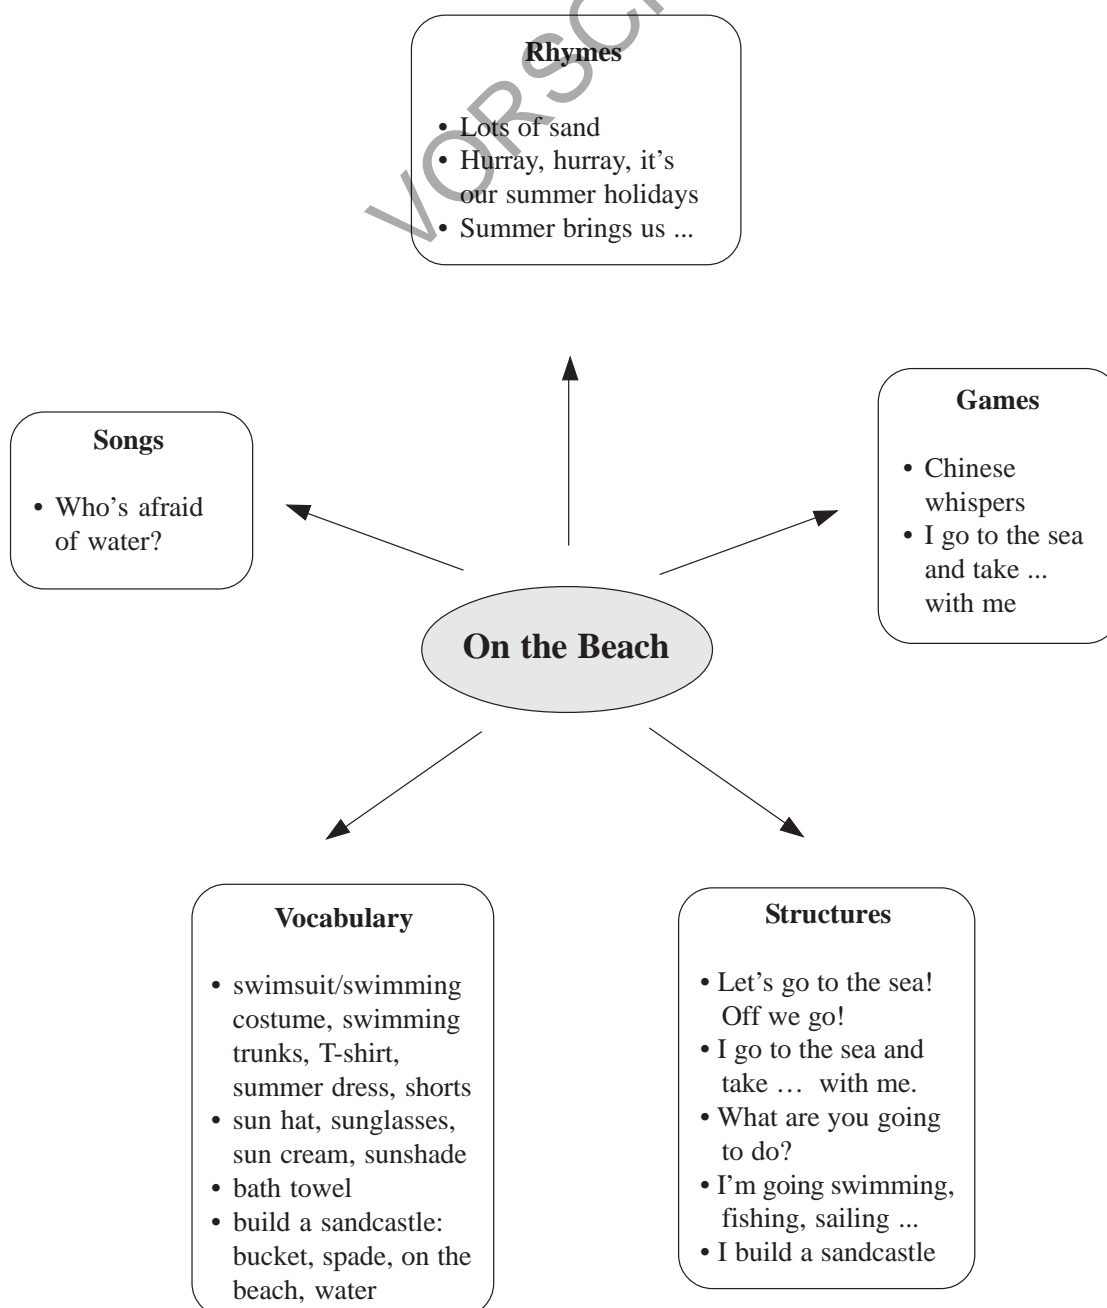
VORSCH

**Rhymes**

• Lots of sand
• Hurray, hurray, it's our summer holidays
• Summer brings us ...

**Songs**

• Who's afraid of water?

**Games**

• Chinese whispers
• I go to the sea and take ... with me

**On the Beach**

**Vocabulary**

• swimsuit/swimming costume, swimming trunks, T-shirt, summer dress, shorts
• sun hat, sunglasses, sun cream, sunshade
• bath towel
• build a sandcastle: bucket, spade, on the beach, water

**Structures**

• Let's go to the sea! Off we go!
• I go to the sea and take … with me.
• What are you going to do?
• I'm going swimming, fishing, sailing ...
• I build a sandcastle